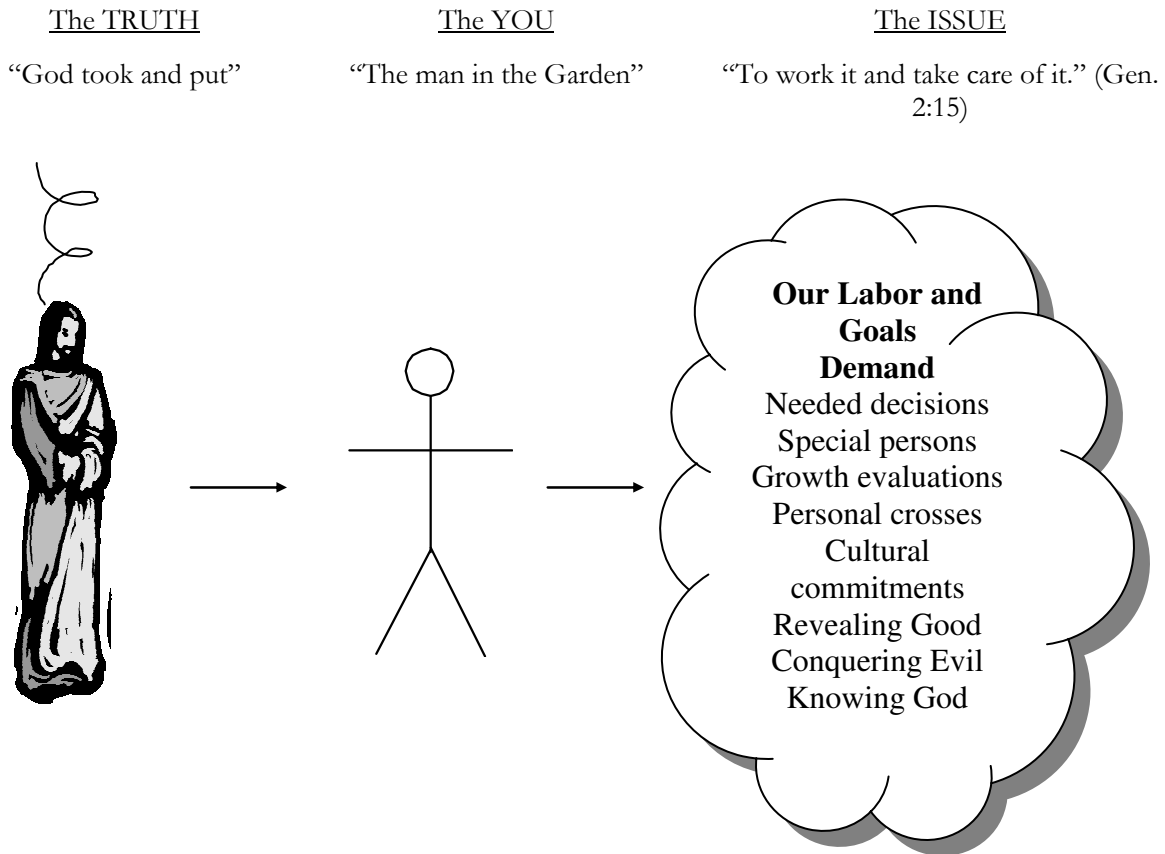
The TRUTH

"God took and put"

The YOU

"The man in the Garden"

The ISSUE

"To work it and take care of it." (Gen. 2:15)

**Our Labor and Goals Demand**
Needed decisions
Special persons
Growth evaluations
Personal crosses
Cultural commitments
Revealing Good
Conquering Evil
Knowing God